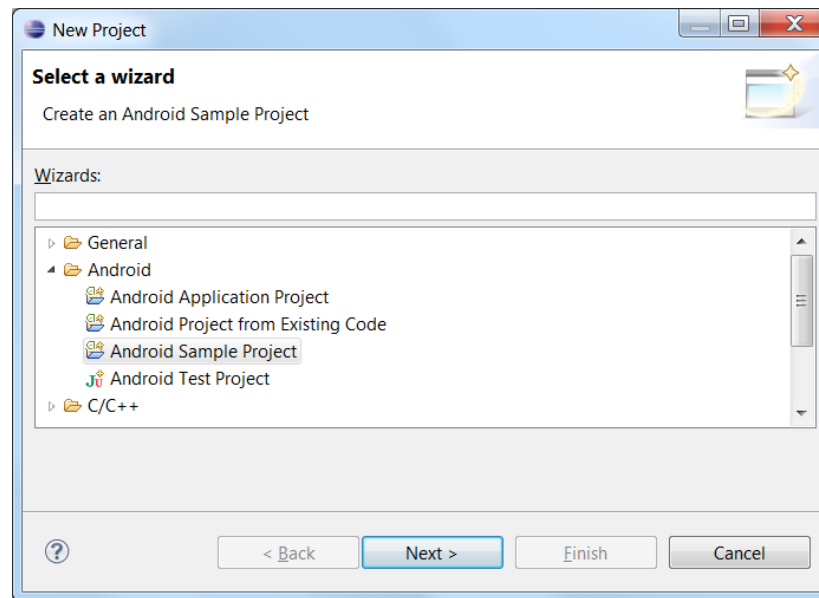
New Project

Select a wizard

Create an Android Sample Project

Wizards:

General
Android
Android Application Project
Android Project from Existing Code
Android Sample Project
Android Test Project
C/C++

?

< Back

Next >

Finish

Cancel